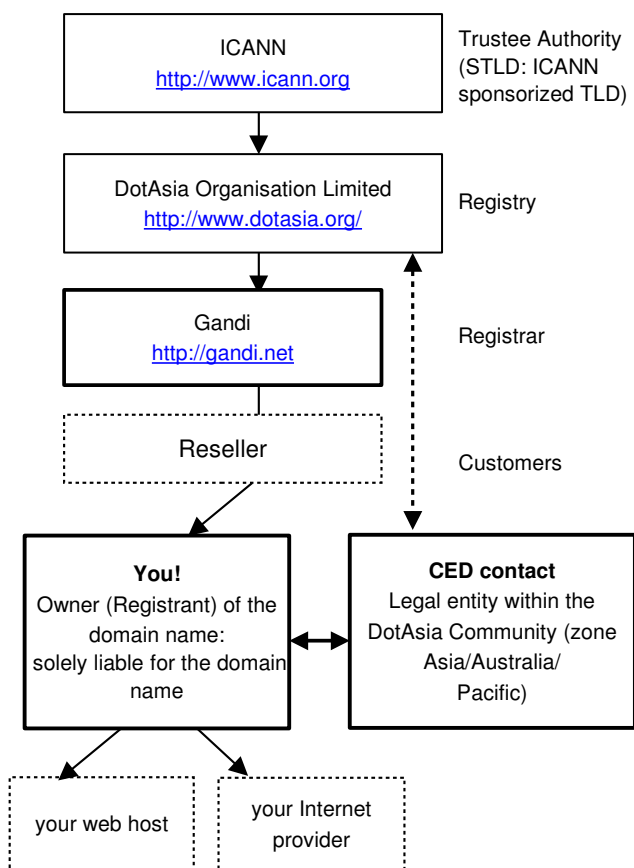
ICANN
http://www.icann.org

Trustee Authority (STLD: ICANN sponsorized TLD)

DotAsia Organisation Limited
http://www.dotasia.org/

Registry

Gandi
http://gandi.net

Registrar

Reseller

Customers

You!
Owner (Registrant) of the domain name: solely liable for the domain name

CED contact
Legal entity within the DotAsia Community (zone Asia/Australia/ Pacific)

your web host

your Internet provider